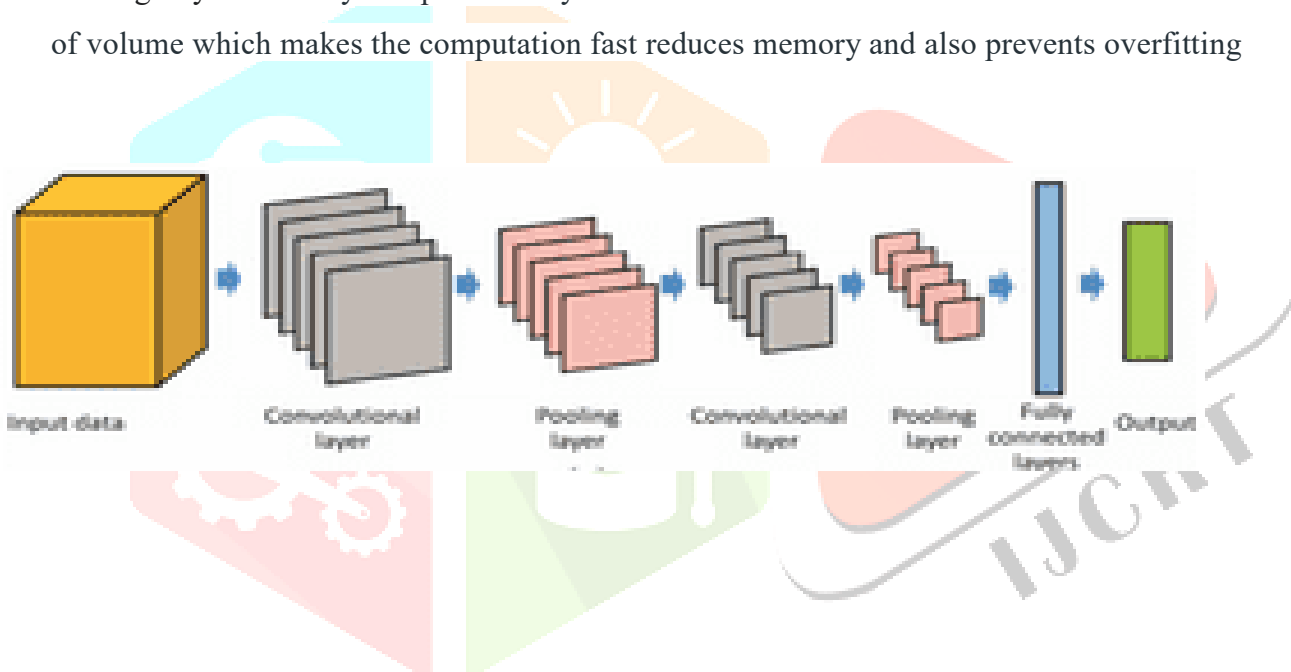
of volume which makes the computation fast reduces memory and also prevents overfitting

Input data

Convolutional layer

Pooling layer

Convolutional layer

Pooling layer

Fully connected layers

Output

IJCRT